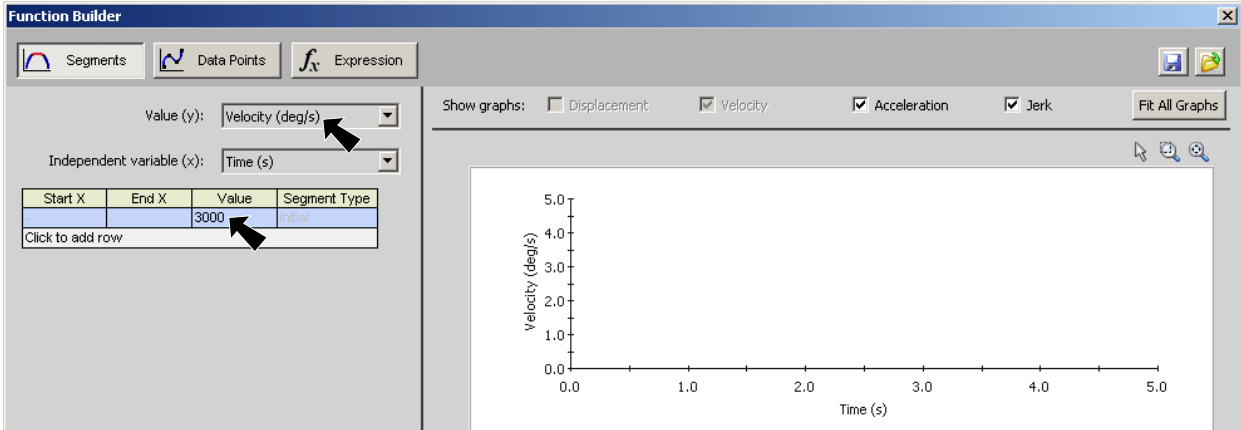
Function Builder

Segments | Data Points | $f_x$ Expression

Value (y): Velocity (deg/s)

Independent variable (x): Time (s)

| Start X | End X | Value | Segment Type |
|---|---|---|---|
| - | - | 3000 | Initial |
| Click to add row | | | |

Show graphs: Displacement Velocity Acceleration Jerk Fit All Graphs

Velocity (deg/s)
5.0
4.0
3.0
2.0
1.0
0.0
0.0 1.0 2.0 3.0 4.0 5.0
Time (s)